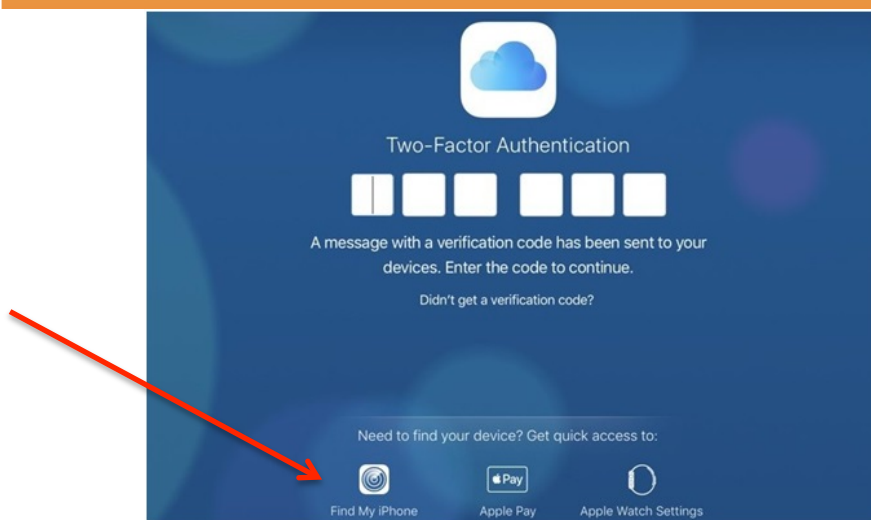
Two-Factor Authentication

A message with a verification code has been sent to your devices. Enter the code to continue.

Didn't get a verification code?

Need to find your device? Get quick access to:

Find My iPhone

Pay

Apple Pay

Apple Watch Settings